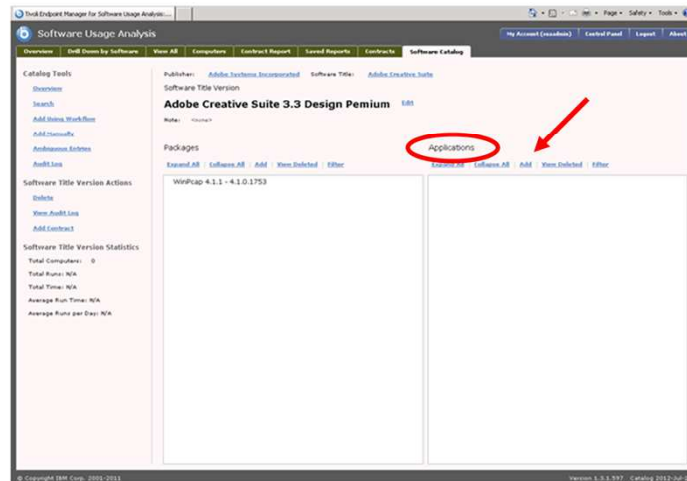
Tivoli Endpoint Manager for Software Usage Analysis:...

Page ▾ Safety ▾ Tools ▾

Software Usage Analysis

My Account (rasadmin) | Control Panel | Logout | About

Overview | Drill Down by Software | View All | Computers | Contract Report | Saved Reports | Contracts | Software Catalog

Catalog Tools

Overview

Search

Add Using Workflow

Add Manually

Ambiguous Entries

Audit Log

Software Title Version Actions

Delete

View Audit Log

Add Contract

Software Title Version Statistics

Total Computers: 0

Total Runs: N/A

Total Time: N/A

Average Run Time: N/A

Average Runs per Day: N/A

Publisher: Adobe Systems Incorporated Software Title: Adobe Creative Suite

Software Title Version

Adobe Creative Suite 3.3 Design Pemium Edit

Note: <none>

Packages

Expand All | Collapse All | Add | View Deleted | Filter

WinPcap 4.1.1 - 4.1.0.1753

Applications

Expand All | Collapse All | Add | View Deleted | Filter

© Copyright IBM Corp. 2001-2011

Version 1.3.1.597 Catalog 2012-Jul-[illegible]